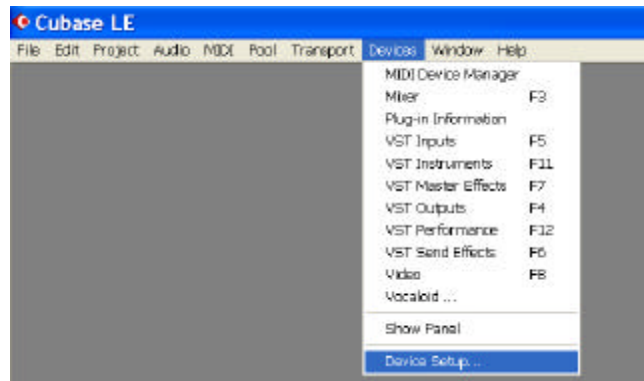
Cubase LE

File Edit Project Audio MIDI Pool Transport Devices Window Help

MIDI Device Manager
Mixer F3
Plug-in Information
VST Inputs F5
VST Instruments F11
VST Master Effects F7
VST Outputs F4
VST Performance F12
VST Send Effects F6
Video F8
Vocaloid ...
Show Panel
Device Setup...